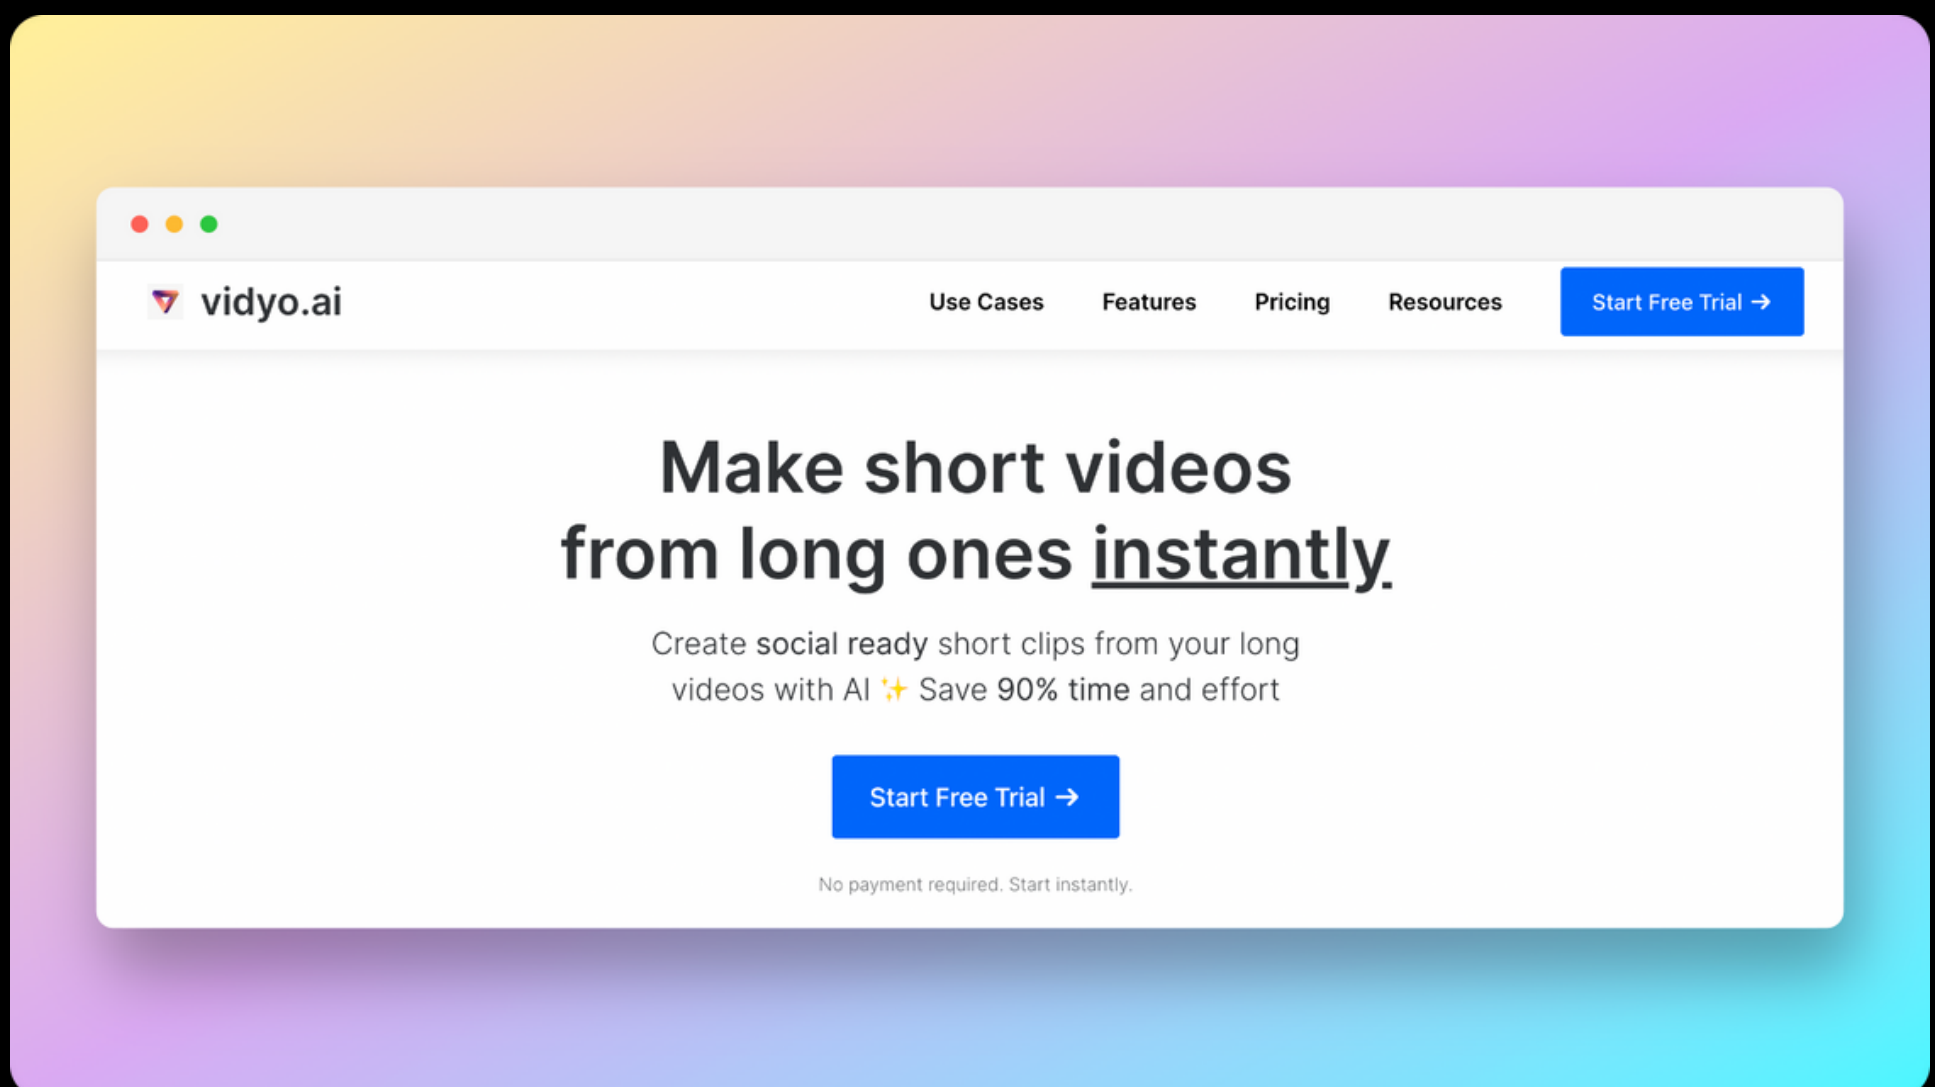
vidyo.ai

Use Cases Features Pricing Resources

Start Free Trial →

Make short videos from long ones instantly

Create social ready short clips from your long videos with AI ✨ Save 90% time and effort

Start Free Trial →

No payment required. Start instantly.